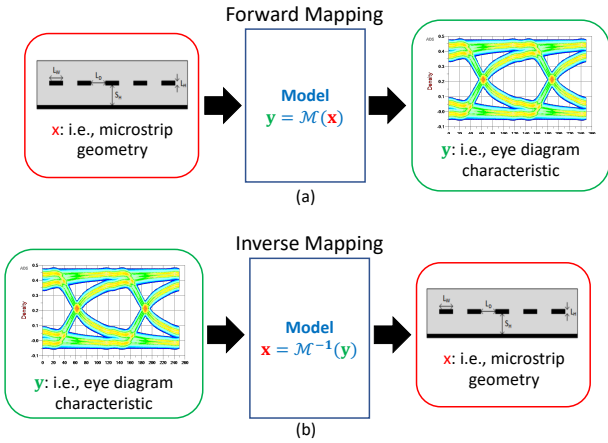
Forward Mapping

$L_W$ $L_D$ $L_H$ $S_H$

x: i.e., microstrip geometry

Model
$\mathbf{y} = \mathcal{M}(\mathbf{x})$

ADS

Density

0.4 0.3 0.2 0.1 0 -0.1

y: i.e., eye diagram characteristic

(a)

Inverse Mapping

ADS

0.5 0.4 0.3 0.2 0.1 0 -0.1

Density

y: i.e., eye diagram characteristic

Model
$\mathbf{x} = \mathcal{M}^{-1}(\mathbf{y})$

$L_W$ $L_D$ $L_H$ $S_H$

x: i.e., microstrip geometry

(b)